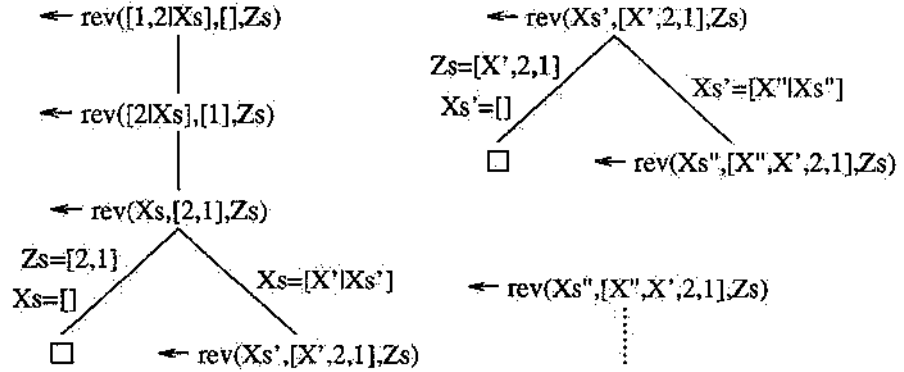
← rev([1,2|Xs],[],Zs)

← rev([2|Xs],[1],Zs)

← rev(Xs,[2,1],Zs)

Zs=[2,1]
Xs=[]

Xs=[X'|Xs']

□

← rev(Xs',[X',2,1],Zs)

← rev(Xs',[X',2,1],Zs)

Zs=[X',2,1]
Xs'=[]

Xs'=[X"|Xs"]

□

← rev(Xs",[X",X',2,1],Zs)

← rev(Xs",[X",X',2,1],Zs)